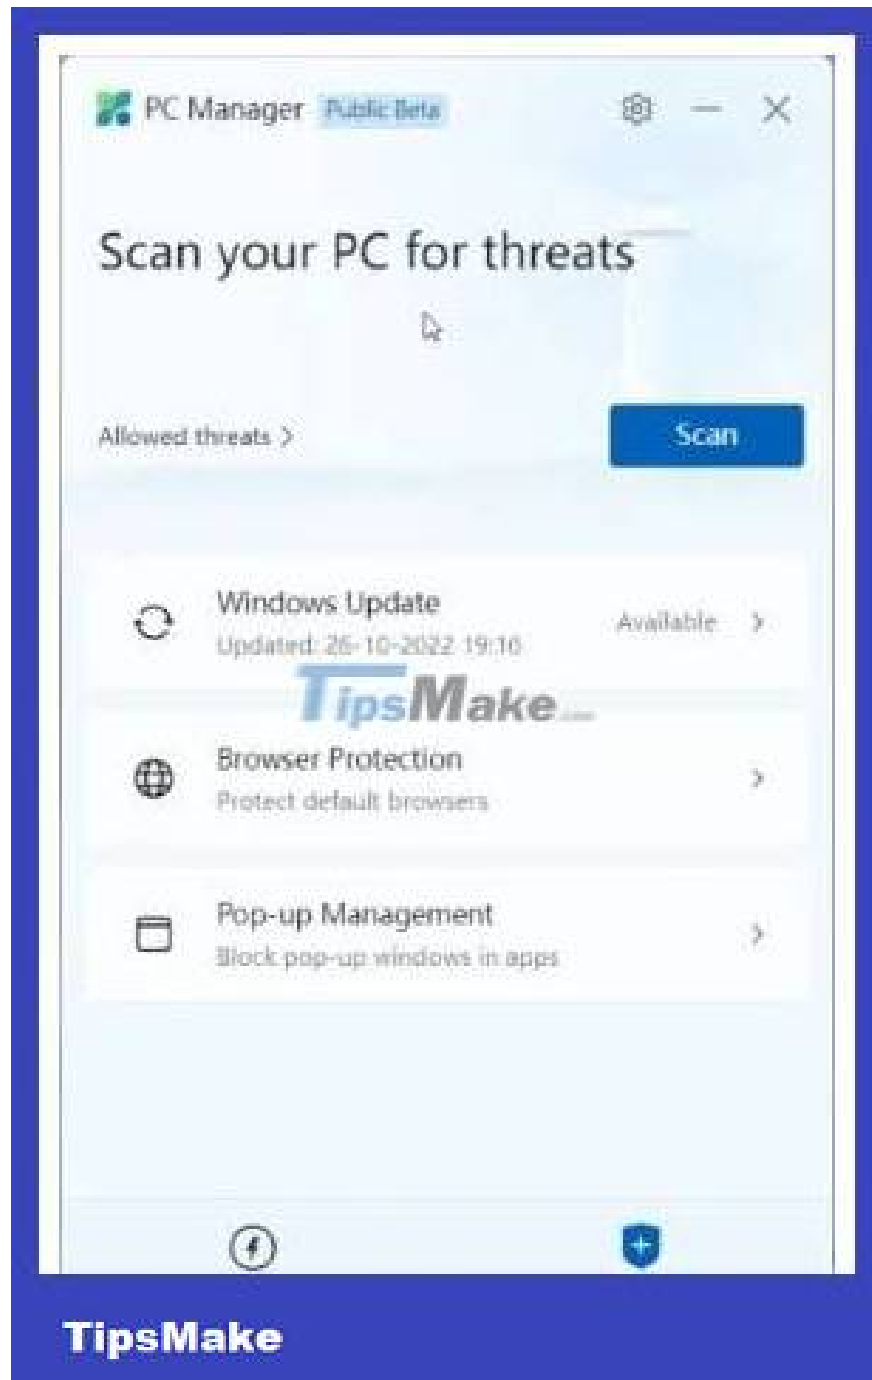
PC Manager Public Beta

Scan your PC for threats

Allowed threats >

Scan

Windows Update
Updated: 26-10-2022 19:16
Available >

TipsMake.com

Browser Protection
Protect default browsers
>

Pop-up Management
Block pop-up windows in apps
>

TipsMake